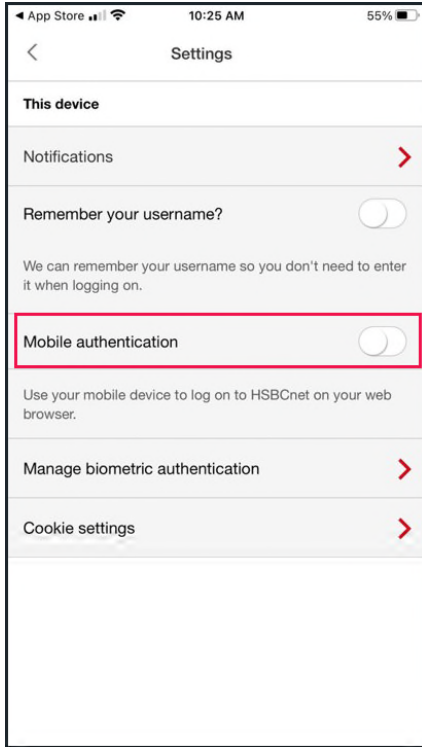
◄ App Store 10:25 AM 55%

Settings

This device

Notifications

Remember your username?

We can remember your username so you don't need to enter it when logging on.

Mobile authentication

Use your mobile device to log on to HSBCnet on your web browser.

Manage biometric authentication

Cookie settings